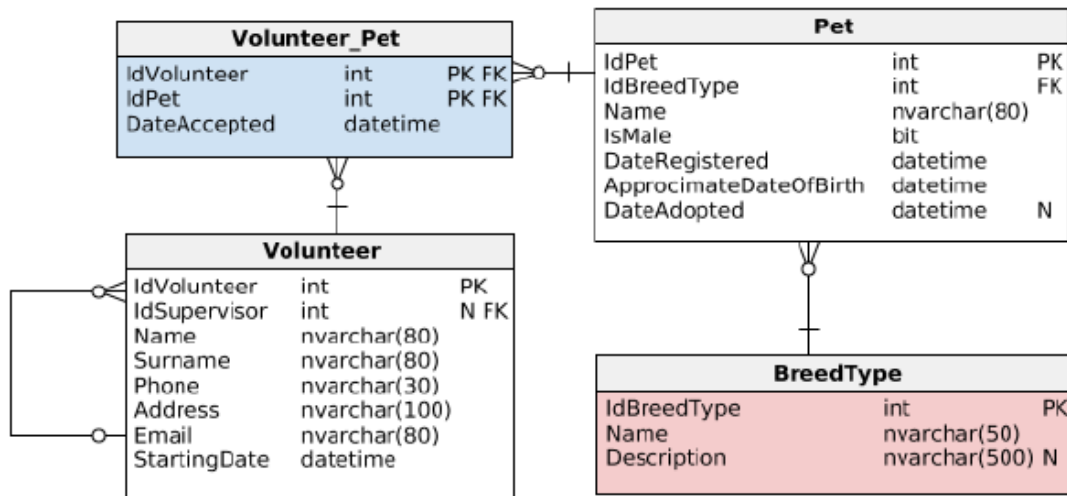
Volunteer_Pet

| | | |
|---|---|---|
| IdVolunteer | int | PK FK |
| IdPet | int | PK FK |
| DateAccepted | datetime | |

Pet

| | | |
|---|---|---|
| IdPet | int | PK |
| IdBreedType | int | FK |
| Name | nvarchar(80) | |
| IsMale | bit | |
| DateRegistered | datetime | |
| ApprocimateDateOfBirth | datetime | |
| DateAdopted | datetime | N |

Volunteer

| | | |
|---|---|---|
| IdVolunteer | int | PK |
| IdSupervisor | int | N FK |
| Name | nvarchar(80) | |
| Surname | nvarchar(80) | |
| Phone | nvarchar(30) | |
| Address | nvarchar(100) | |
| Email | nvarchar(80) | |
| StartingDate | datetime | |

BreedType

| | | |
|---|---|---|
| IdBreedType | int | PK |
| Name | nvarchar(50) | |
| Description | nvarchar(500) | N |